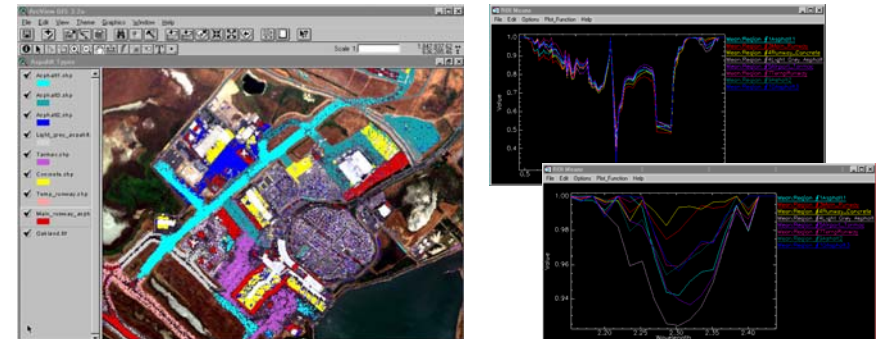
ArcView GIS 3.2a

File Edit View Theme Graphics Window Help

Scale 1:

Asphalt Types

Asphalt1.shp

Asphalt2.shp

Asphalt3.shp

Light_grey_asphalt

Tarmac.shp

Concrete.shp

Tarmac_runway.shp

Main_runway_asph

Oakland.tif

RXR Means

File Edit Options Plot_Function Help

Value

RXR Means

File Edit Options Plot_Function Help

1.00

0.98

0.96

0.94

Value

2.20 2.25 2.30 2.35 2.40

Wavelength